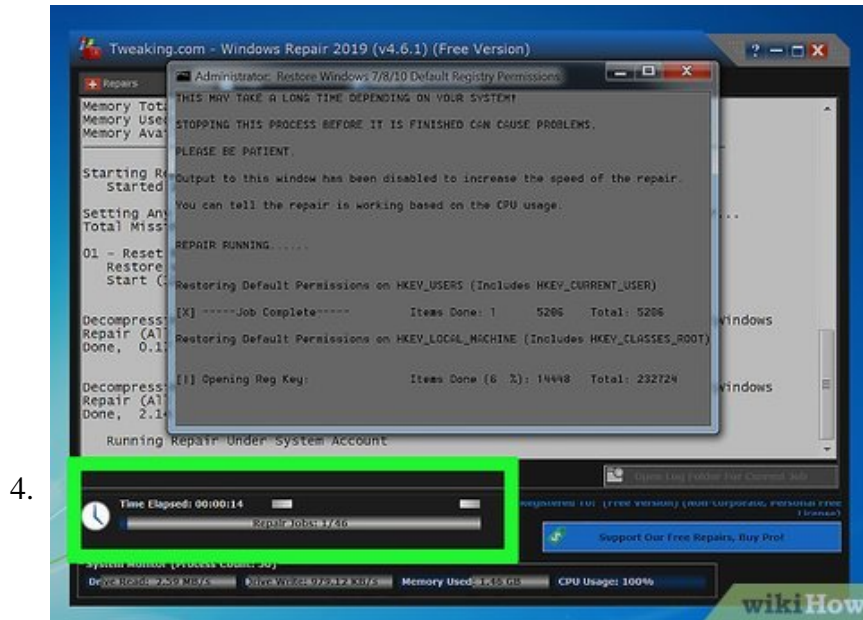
Tweaking.com - Windows Repair 2019 (v4.6.1) (Free Version)

Repairs

Memory Tota
Memory Used
Memory Ava

Starting Re
Started

Setting Any
Total Miss

01 - Reset
Restore
Start (

Decompress
Repair (Al
Done, 0.1

Decompress
Repair (Al
Done, 2.1

Running Repair Under System Account

Administrator: Restore Windows 7/8/10 Default Registry Permissions

THIS MAY TAKE A LONG TIME DEPENDING ON YOUR SYSTEM!

STOPPING THIS PROCESS BEFORE IT IS FINISHED CAN CAUSE PROBLEMS.

PLEASE BE PATIENT.

Output to this window has been disabled to increase the speed of the repair.

You can tell the repair is working based on the CPU usage.

REPAIR RUNNING......

Restoring Default Permissions on HKEY_USERS (Includes HKEY_CURRENT_USER)

[X] -----Job Complete----- Items Done: 1 5206 Total: 5206

Restoring Default Permissions on HKEY_LOCAL_MACHINE (Includes HKEY_CLASSES_ROOT)

[!] Opening Reg Key: Items Done (6 %): 14448 Total: 232724

Windows

Windows

4.

Time Elapsed: 00:00:14

Repair Jobs: 1/46

Open Log Folder For Current Job

Registered To: (Free Version) (Non Corporate, Personal Free License)

Support Our Free Repairs, Buy Pro!

System Monitor (Process Count: 50)

Drive Read: 2.59 MB/s Drive Write: 979.12 KB/s Memory Used: 1.46 GB CPU Usage: 100%

wikiHow